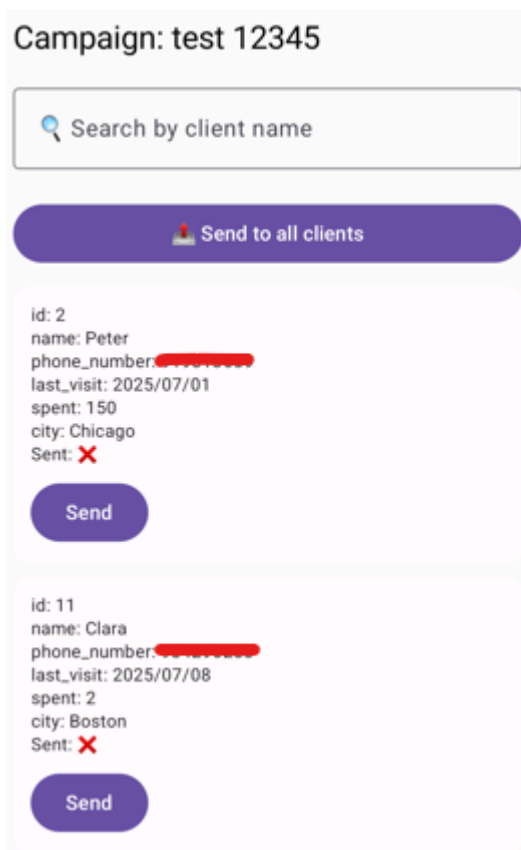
Campaign: test 12345

🔍 Search by client name

📤 Send to all clients

id: 2
name: Peter
phone_number: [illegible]
last_visit: 2025/07/01
spent: 150
city: Chicago
Sent: ❌

Send

id: 11
name: Clara
phone_number: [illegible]
last_visit: 2025/07/08
spent: 2
city: Boston
Sent: ❌

Send